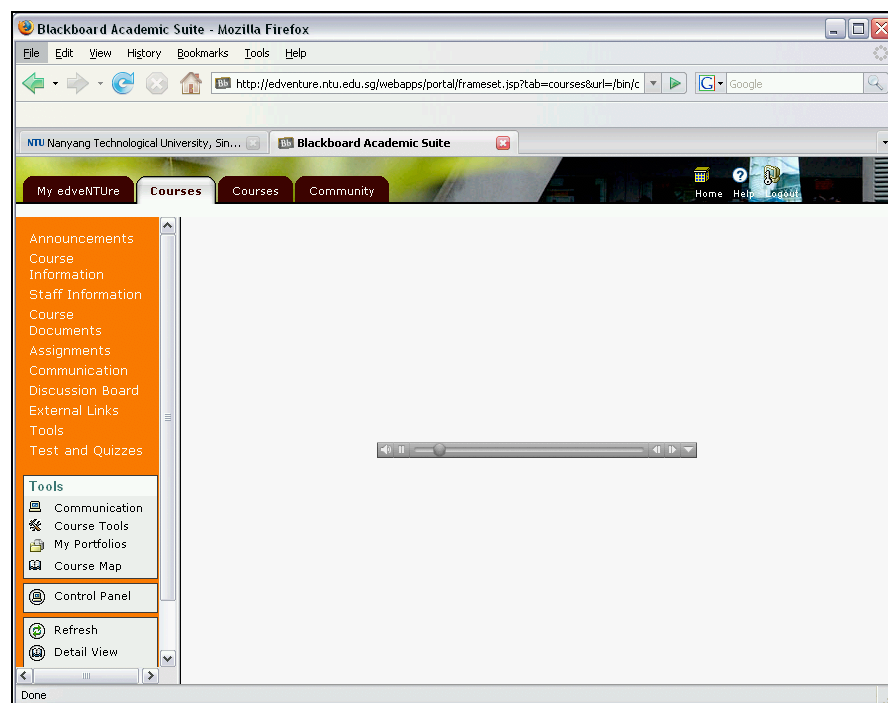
Blackboard Academic Suite - Mozilla Firefox

File Edit View History Bookmarks Tools Help

http://edventure.ntu.edu.sg/webapps/portal/frameset.jsp?tab=courses&url=/bin/c

Google

NTU Nanyang Technological University, Sin...

Blackboard Academic Suite

My edveNTUre Courses Courses Community

Home Help Logout

Announcements
Course Information
Staff Information
Course Documents
Assignments
Communication
Discussion Board
External Links
Tools
Test and Quizzes

Tools
Communication
Course Tools
My Portfolios
Course Map

Control Panel

Refresh
Detail View

Done